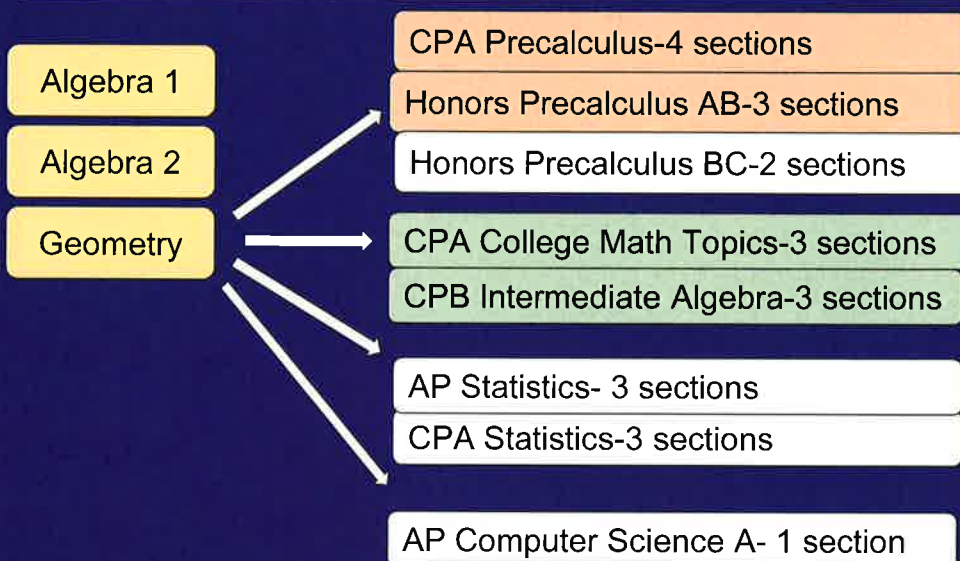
Algebra 1

Algebra 2

Geometry

CPA Precalculus-4 sections

Honors Precalculus AB-3 sections

Honors Precalculus BC-2 sections

CPA College Math Topics-3 sections

CPB Intermediate Algebra-3 sections

AP Statistics- 3 sections

CPA Statistics-3 sections

AP Computer Science A- 1 section